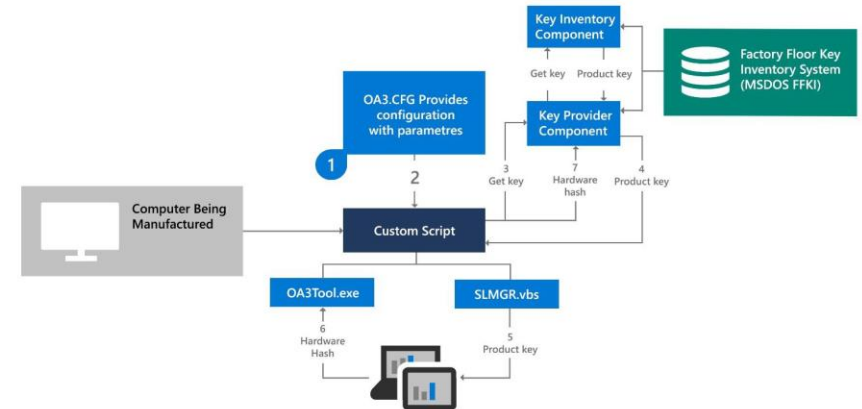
Key Inventory Component

Get key

Product key

Factory Floor Key Inventory System (MSDOS FFKI)

OA3.CFG Provides configuration with parametres

1

Key Provider Component

3
Get key

7
Hardware hash

4
Product key

2

Computer Being Manufactured

Custom Script

OA3Tool.exe

SLMGR.vbs

6
Hardware Hash

5
Product key